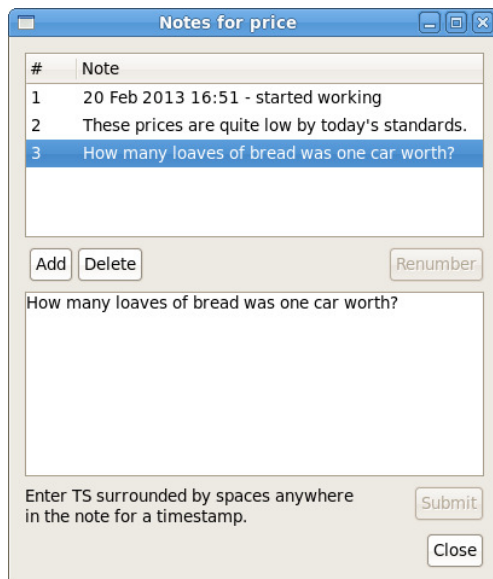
Notes for price

| # | Note |
|---|---|
| 1 | 20 Feb 2013 16:51 - started working |
| 2 | These prices are quite low by today's standards. |
| 3 | How many loaves of bread was one car worth? |

Add Delete Renumber

How many loaves of bread was one car worth?

Enter TS surrounded by spaces anywhere in the note for a timestamp.

Submit

Close